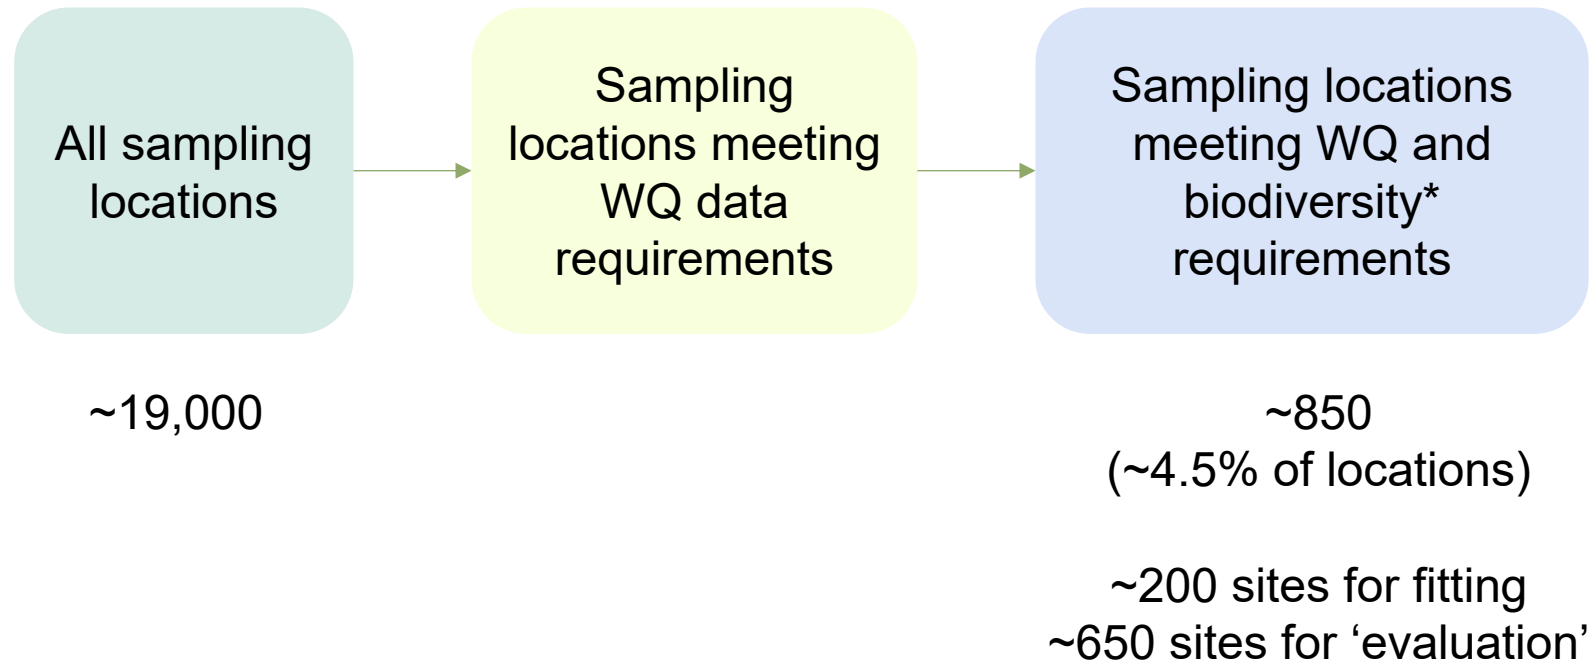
All sampling locations

Sampling locations meeting WQ data requirements

Sampling locations meeting WQ and biodiversity* requirements

~19,000

~850
(~4.5% of locations)

~200 sites for fitting
~650 sites for ‘evaluation’